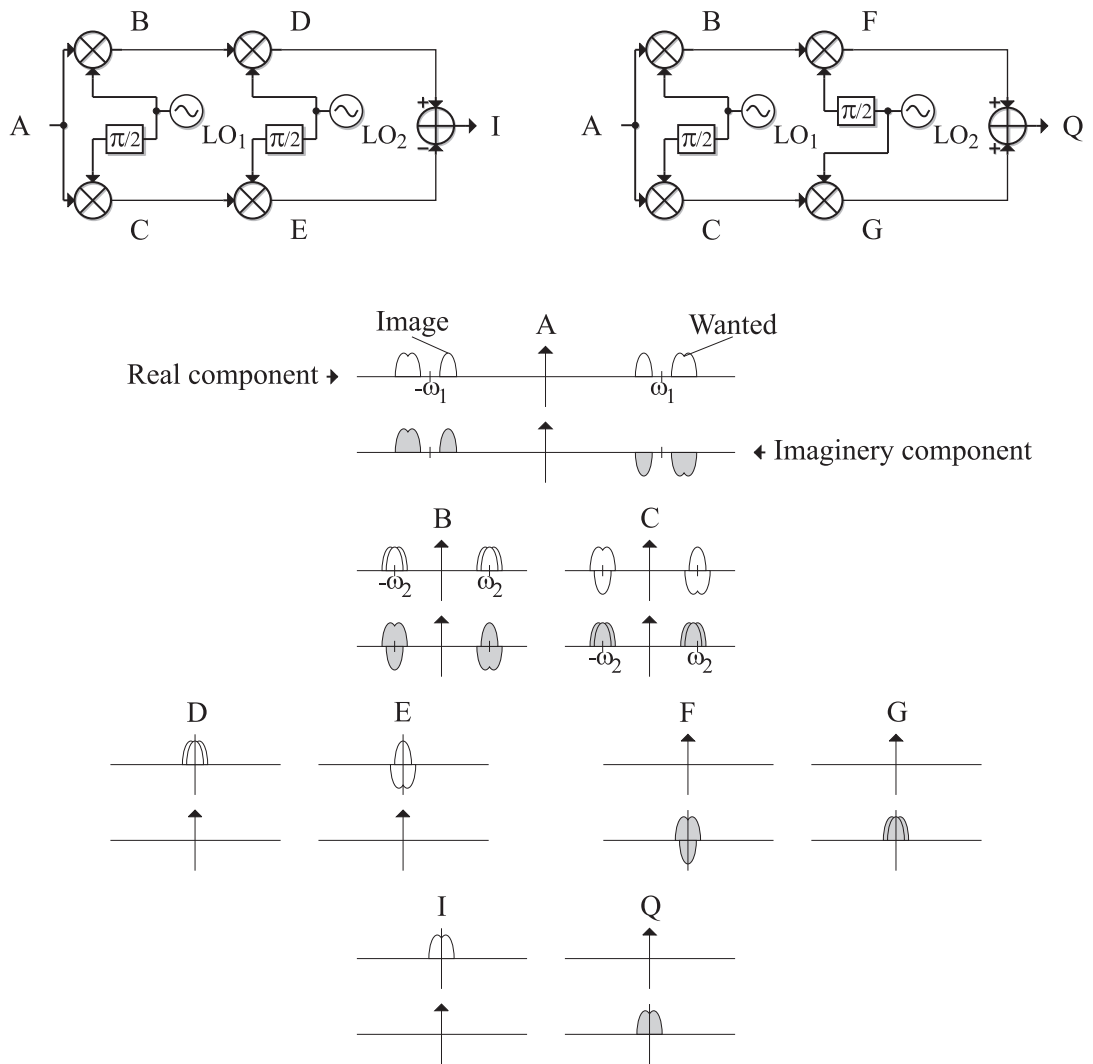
B D
A
$\pi/2$ $LO_1$ $\pi/2$ $LO_2$
+
−
I
C E

B F
A
$\pi/2$ $LO_1$ $\pi/2$ $LO_2$
+
+
Q
C G

Image A Wanted
Real component
$-\omega_1$ $\omega_1$
Imaginery component

B C
$-\omega_2$ $\omega_2$
$-\omega_2$ $\omega_2$

D E F G

I Q